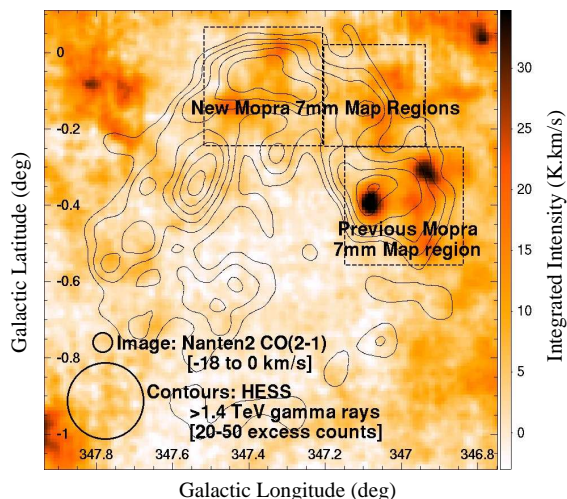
0

-0.2

-0.4

-0.6

-0.8

-1

Galactic Latitude (deg)

New Mopra 7mm Map Regions

Previous Mopra 7mm Map region

Image: Nanten2 CO(2-1) [-18 to 0 km/s]

Contours: HESS >1.4 TeV gamma rays [20-50 excess counts]

347.8 347.6 347.4 347.2 347 346.8

Galactic Longitude (deg)

30

25

20

15

10

5

0

Integrated Intensity (K.km/s)